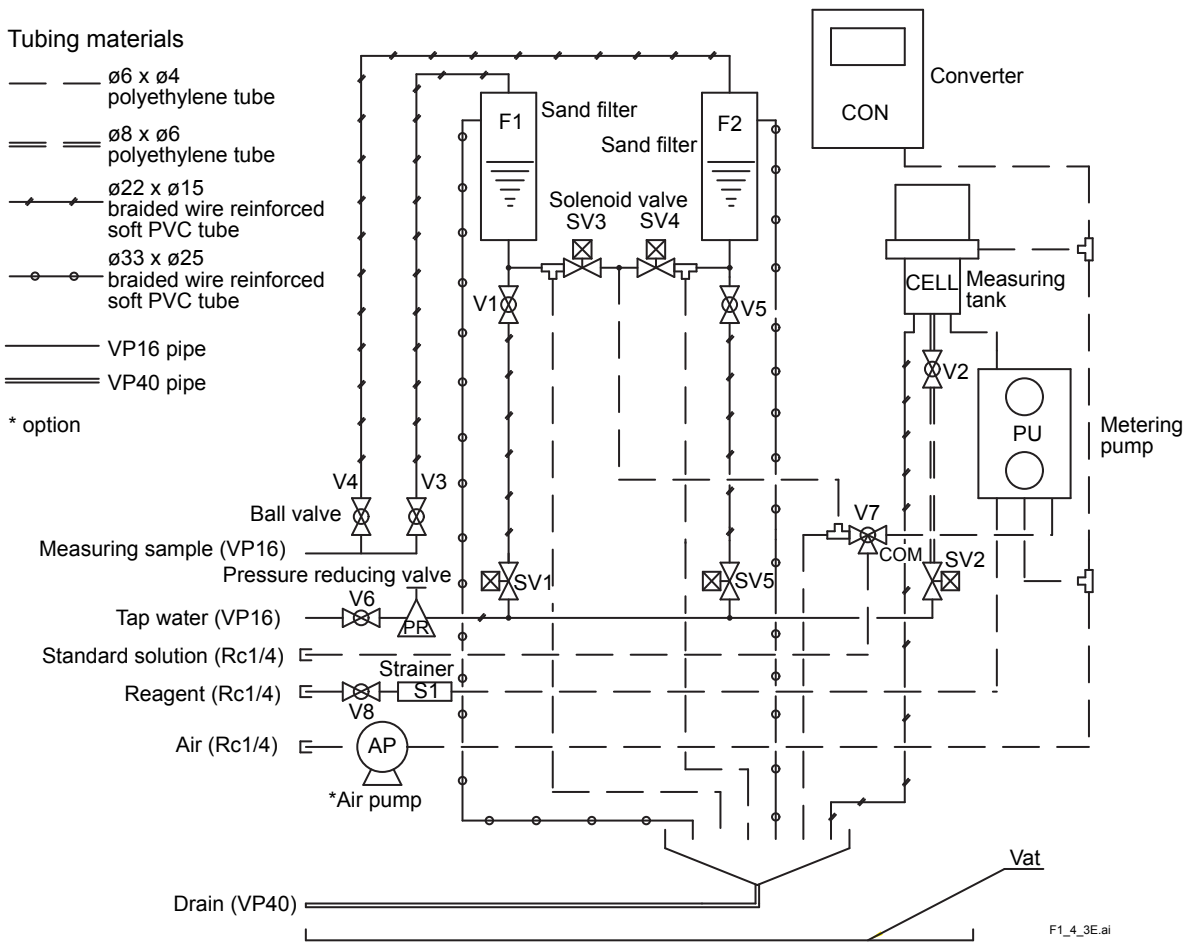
Tubing materials

ø6 x ø4
polyethylene tube

ø8 x ø6
polyethylene tube

ø22 x ø15
braided wire reinforced soft PVC tube

ø33 x ø25
braided wire reinforced soft PVC tube

VP16 pipe

VP40 pipe

* option

F1
Sand filter
F2
Sand filter

CON
Converter

Solenoid valve
SV3
SV4

V1
V5

CELL
Measuring tank

V2

PU
Metering pump

V4
V3
Ball valve

Measuring sample (VP16)

V7
COM

Pressure reducing valve

SV1
SV5
SV2

Tap water (VP16)
V6
PR

Standard solution (Rc1/4)

Strainer
Reagent (Rc1/4)
S1
V8

Air (Rc1/4)
AP
*Air pump

Vat

Drain (VP40)

F1_4_3E.ai